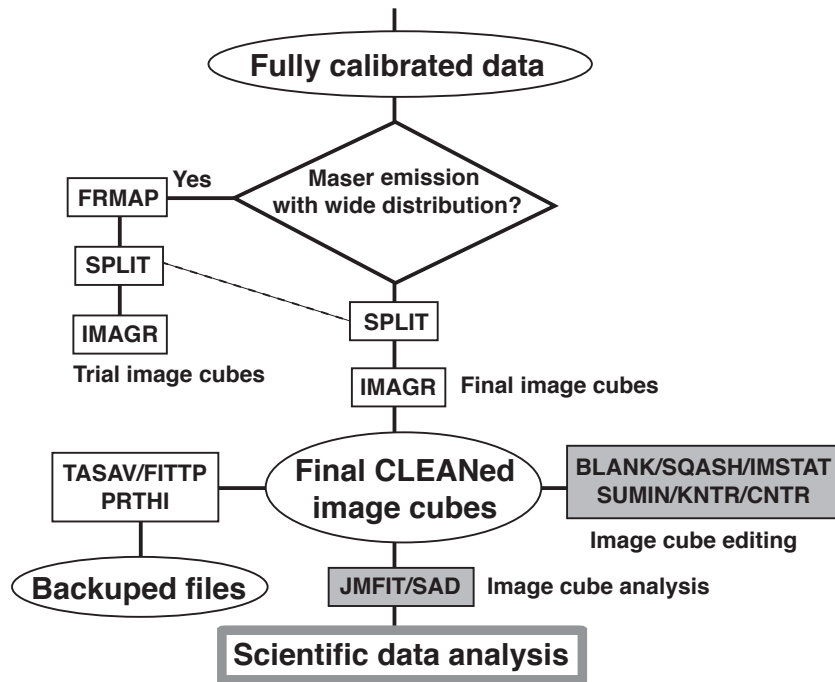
Fully calibrated data

Maser emission with wide distribution?

Yes

FRMAP

SPLIT

IMAGR

Trial image cubes

SPLIT

IMAGR

Final image cubes

TASAV/FITTP PRTHI

Final CLEANed image cubes

BLANK/SQASH/IMSTAT SUMIN/KNTR/CNTR

Image cube editing

Backuped files

JMFIT/SAD

Image cube analysis

Scientific data analysis